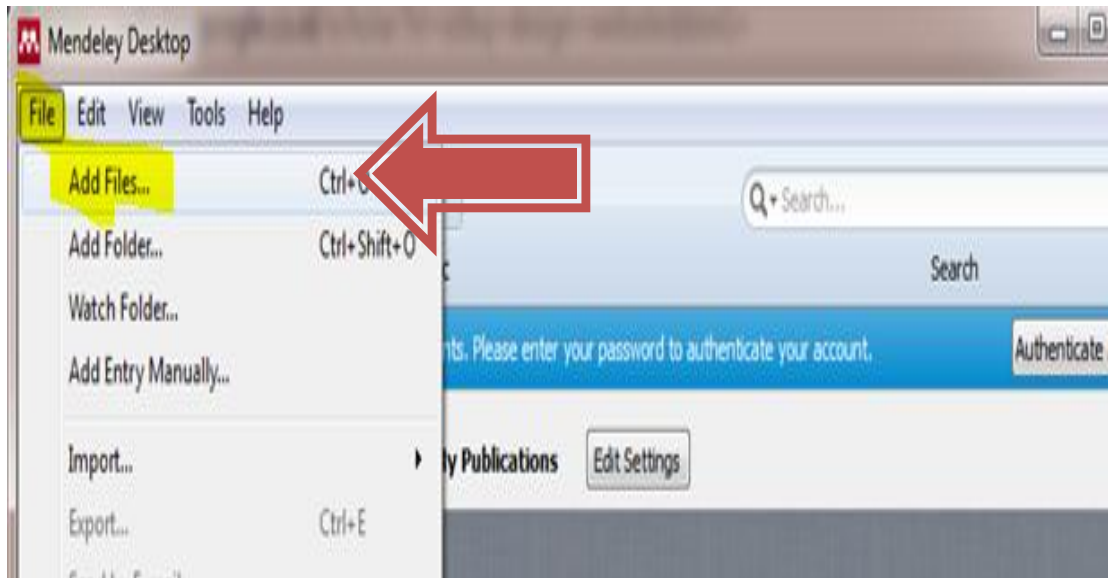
Mendeley Desktop

File Edit View Tools Help

Add Files... Ctrl+O

Add Folder... Ctrl+Shift+O

Watch Folder...

Add Entry Manually...

Import...

Export... Ctrl+E

Search...

Search

nts. Please enter your password to authenticate your account.

Authenticate

ly Publications

Edit Settings